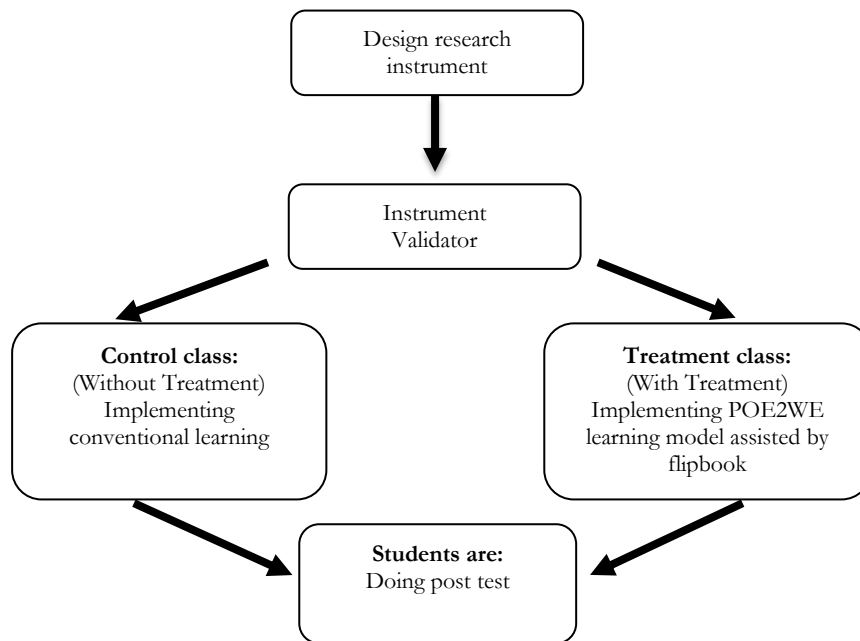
Design research instrument

Instrument Validator

**Control class:**
(Without Treatment)
Implementing conventional learning

**Treatment class:**
(With Treatment)
Implementing POE2WE learning model assisted by flipbook

**Students are:**
Doing post test